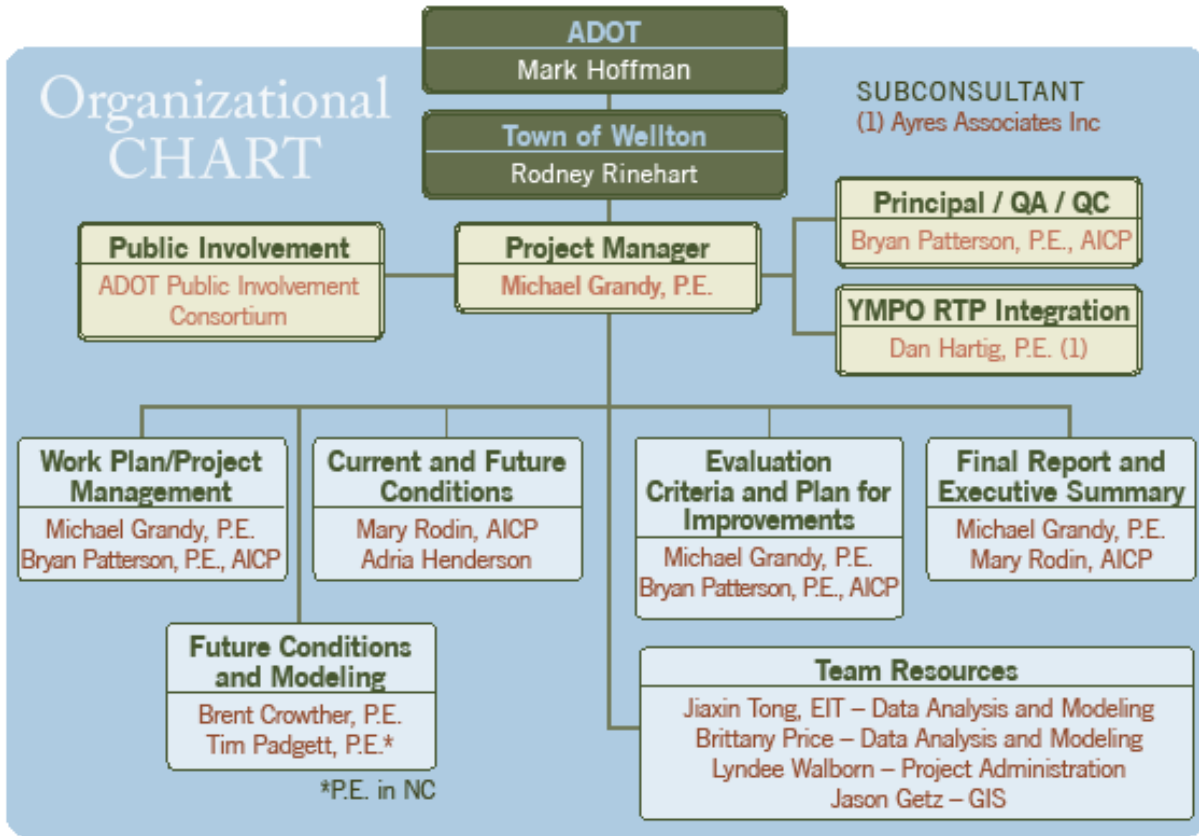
Organizational CHART

ADOT
Mark Hoffman

Town of Wellton
Rodney Rinehart

SUBCONSULTANT
(1) Ayres Associates Inc

Principal / QA / QC
Bryan Patterson, P.E., AICP

Public Involvement
ADOT Public Involvement Consortium

Project Manager
Michael Grandy, P.E.

YMPO RTP Integration
Dan Hartig, P.E. (1)

Work Plan/Project Management
Michael Grandy, P.E.
Bryan Patterson, P.E., AICP

Current and Future Conditions
Mary Rodin, AICP
Adria Henderson

Evaluation Criteria and Plan for Improvements
Michael Grandy, P.E.
Bryan Patterson, P.E., AICP

Final Report and Executive Summary
Michael Grandy, P.E.
Mary Rodin, AICP

Future Conditions and Modeling
Brent Crowther, P.E.
Tim Padgett, P.E.*

*P.E. in NC

Team Resources
Jiaxin Tong, EIT – Data Analysis and Modeling
Brittany Price – Data Analysis and Modeling
Lyndee Walborn – Project Administration
Jason Getz – GIS